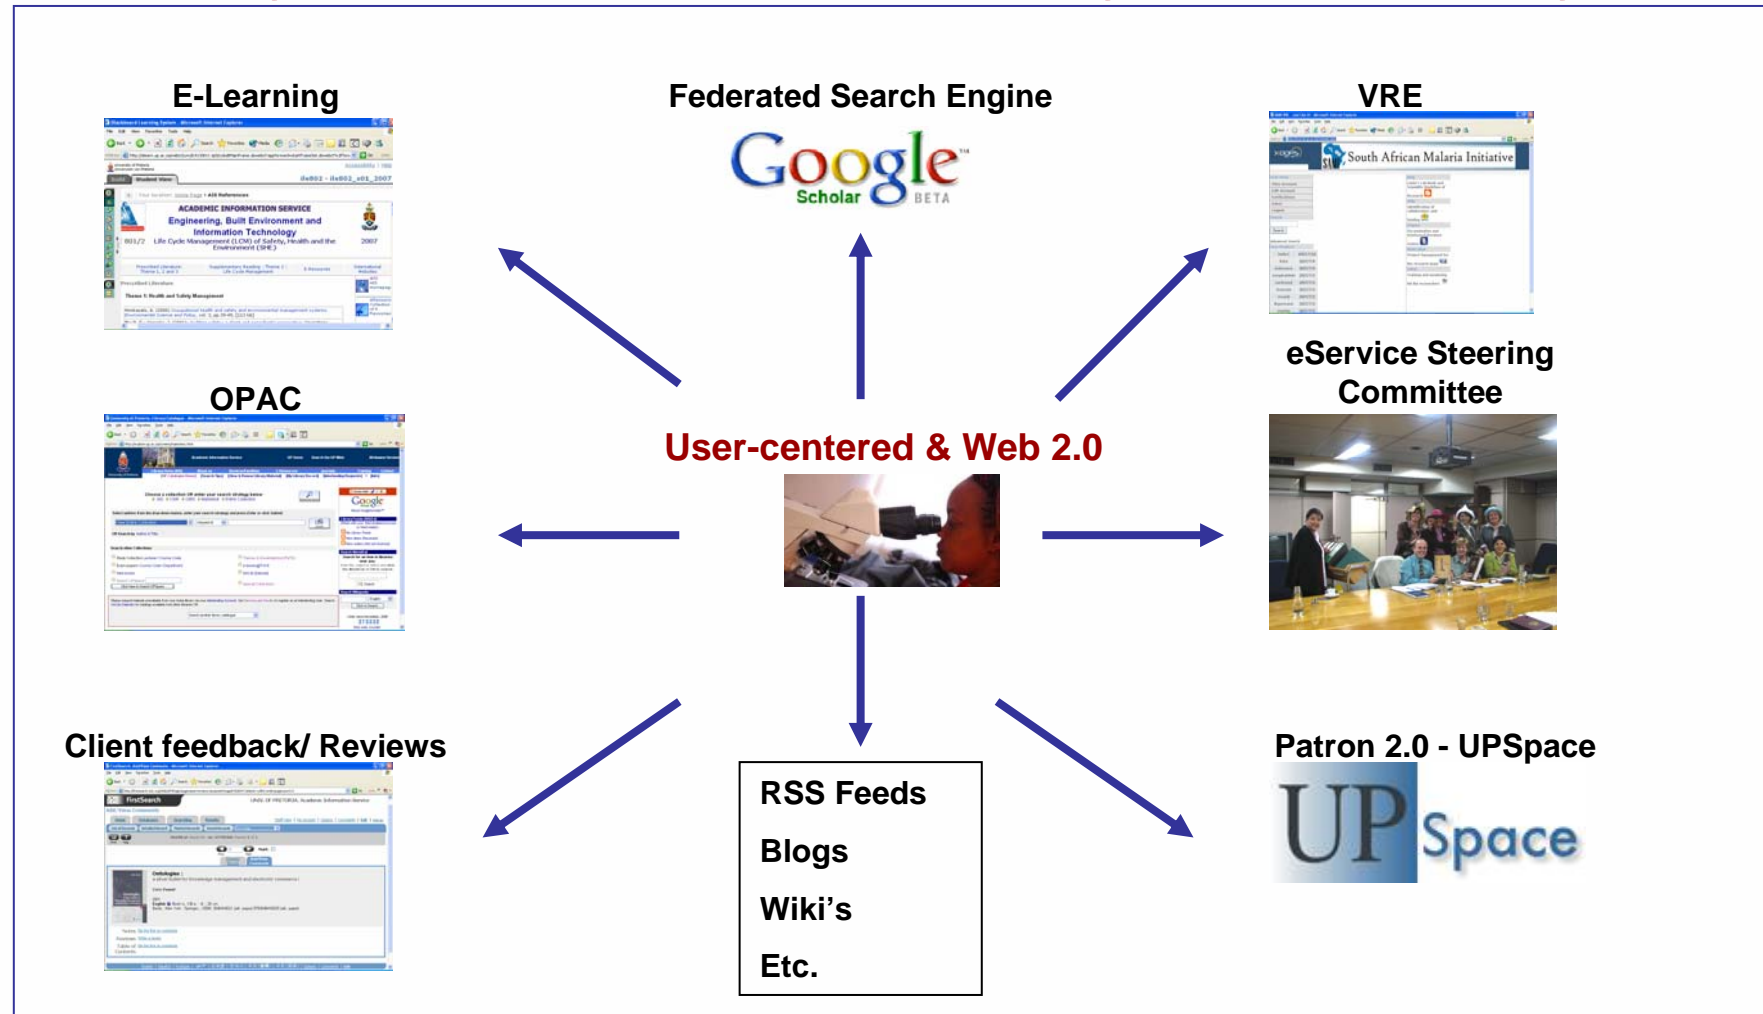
E-Learning

ACADEMIC INFORMATION SERVICE
Engineering, Built Environment and Information Technology

Federated Search Engine

Google Scholar BETA

VRE

South African Malaria Initiative

OPAC

eService Steering Committee

User-centered & Web 2.0

Client feedback/ Reviews

RSS Feeds

Blogs

Wiki's

Etc.

Patron 2.0 - UPSpace

UP Space